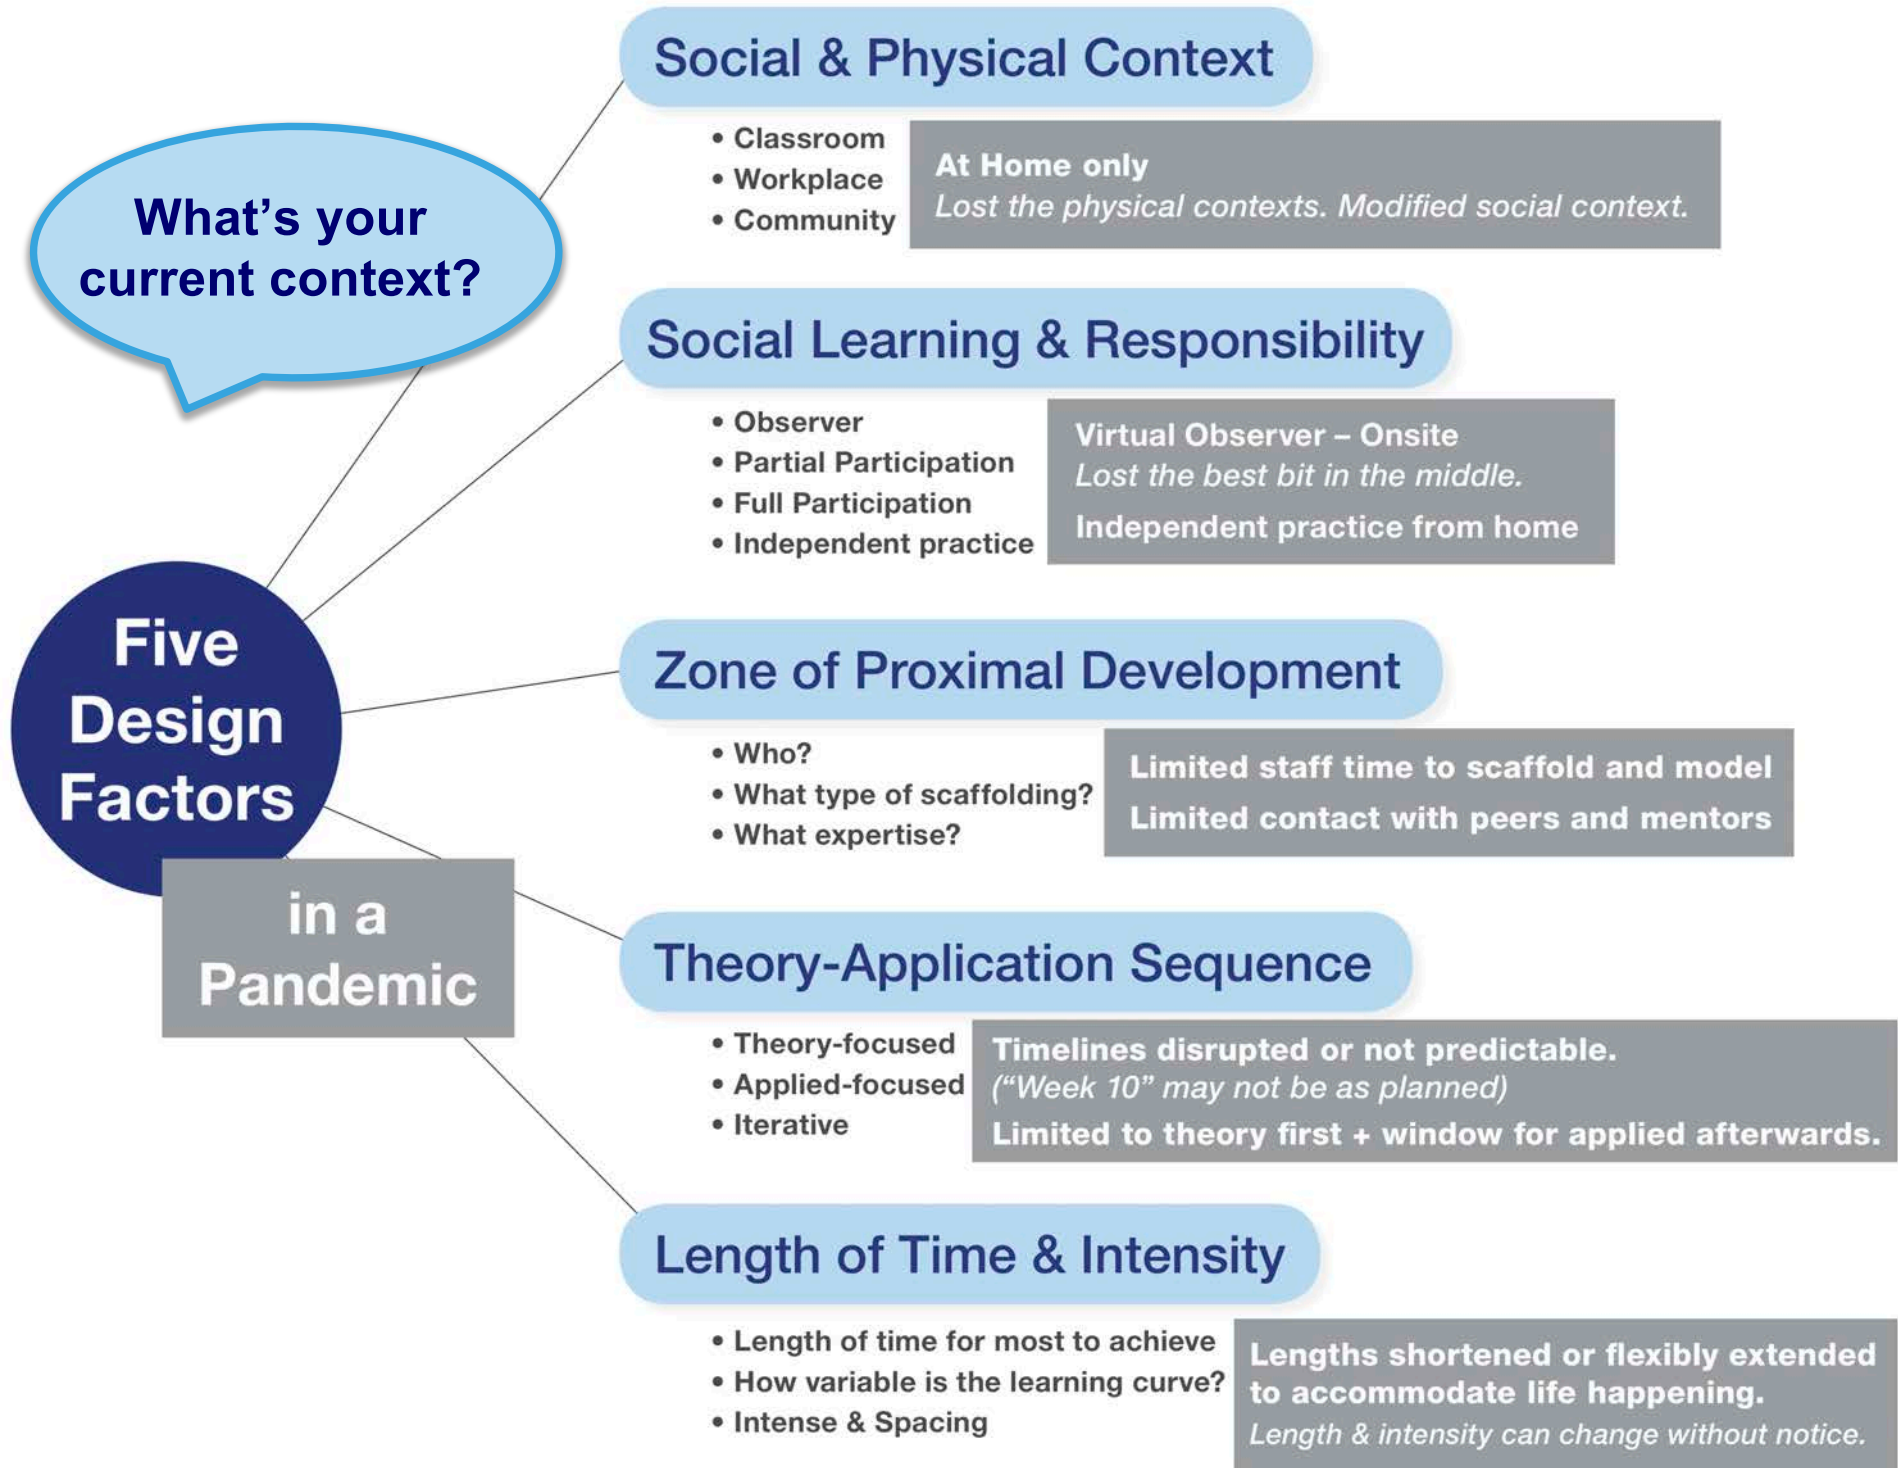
What's your current context?

Five Design Factors

in a Pandemic

Social & Physical Context

• Classroom
• Workplace
• Community

At Home only
Lost the physical contexts. Modified social context.

Social Learning & Responsibility

• Observer
• Partial Participation
• Full Participation
• Independent practice

Virtual Observer – Onsite
Lost the best bit in the middle.
Independent practice from home

Zone of Proximal Development

• Who?
• What type of scaffolding?
• What expertise?

Limited staff time to scaffold and model
Limited contact with peers and mentors

Theory-Application Sequence

• Theory-focused
• Applied-focused
• Iterative

Timelines disrupted or not predictable.
("Week 10" may not be as planned)
Limited to theory first + window for applied afterwards.

Length of Time & Intensity

• Length of time for most to achieve
• How variable is the learning curve?
• Intense & Spacing

Lengths shortened or flexibly extended to accommodate life happening.
Length & intensity can change without notice.